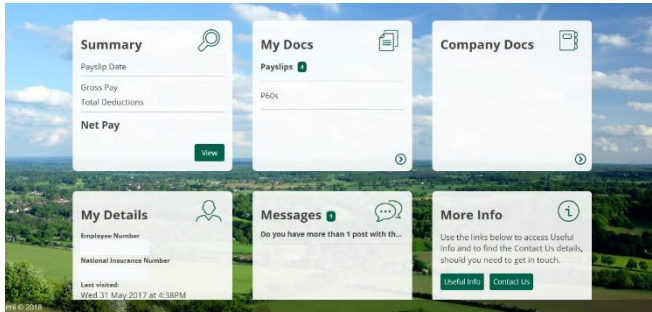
Summary

Payslip Date

Gross Pay
Total Deductions

Net Pay

View

My Docs

Payslips 4

P60s

Company Docs

My Details

Employee Number

National Insurance Number

Last visited:
Wed 31 May 2017 at 4:38PM

Messages 1

Do you have more than 1 post with th...

More Info

Use the links below to access Useful Info and to find the Contact Us details, should you need to get in touch.

Useful Info
Contact Us

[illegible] © 2018